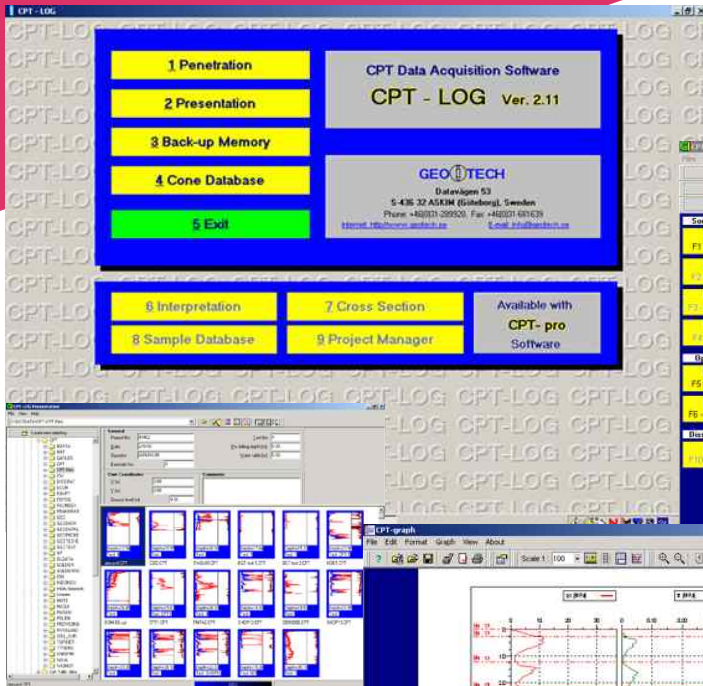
CPT - LOG

1 Penetration

2 Presentation

3 Back-up Memory

4 Cone Database

5 Exit

CPT Data Acquisition Software

CPT - LOG Ver. 2.11

GEOTECH

Datavägen 53

S-436 32 ASKIM (Göteborg), Sweden

Phone: +46(0)31-289920, Fax: +46(0)31-681639

Internet: http://www.geotech.se E-mail: info@geotech.se

6 Interpretation

7 Cross Section

8 Sample Database

9 Project Manager

Available with

CPT- pro

Software

CPT-LOG CPT-LOG CPT-LOG

F1

F2

F3

F4

F5

F6

F10

CPT-graph

File Edit Format Graph View About

Scale 1: 100

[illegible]